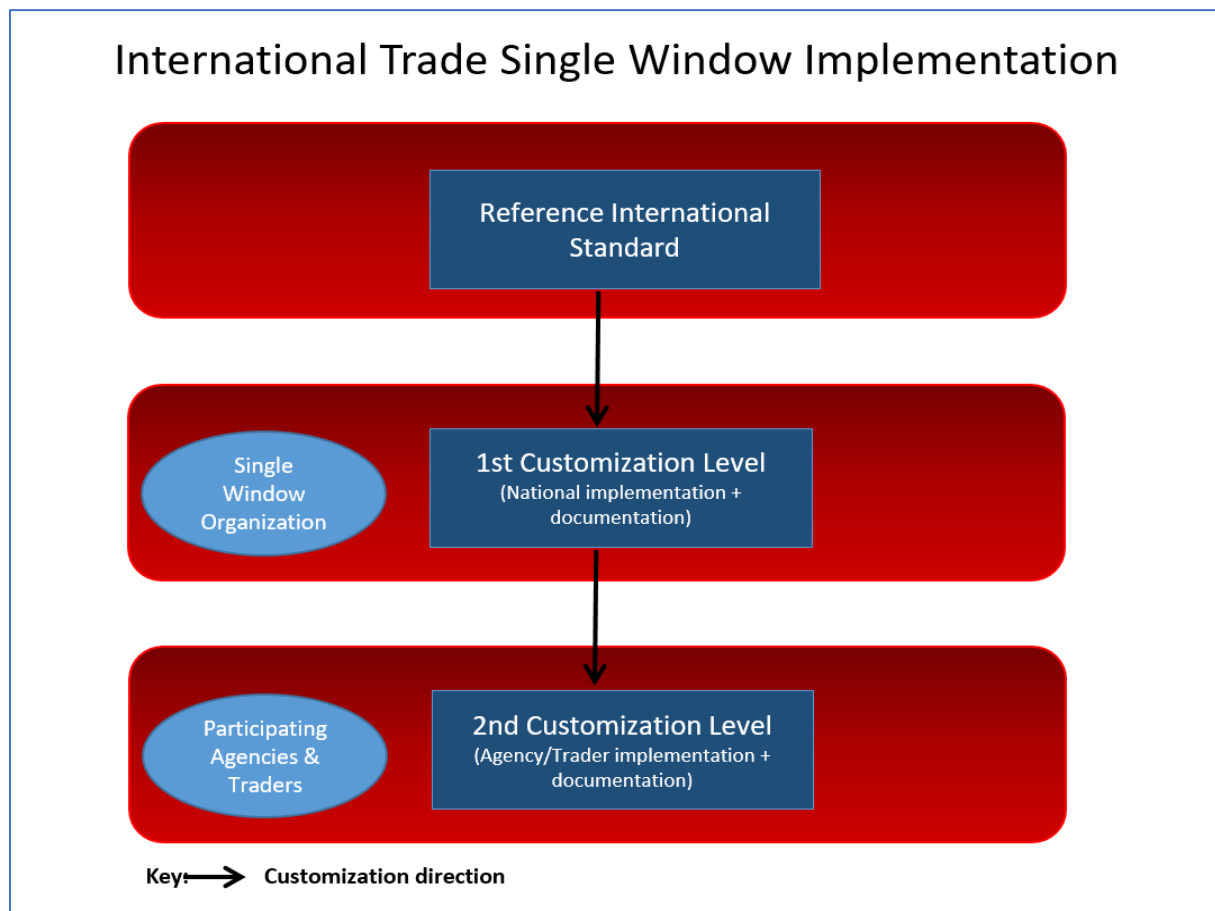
International Trade Single Window Implementation

Reference International Standard

Single Window Organization

1st Customization Level
(National implementation + documentation)

Participating Agencies & Traders

2nd Customization Level
(Agency/Trader implementation + documentation)

Key: Customization direction